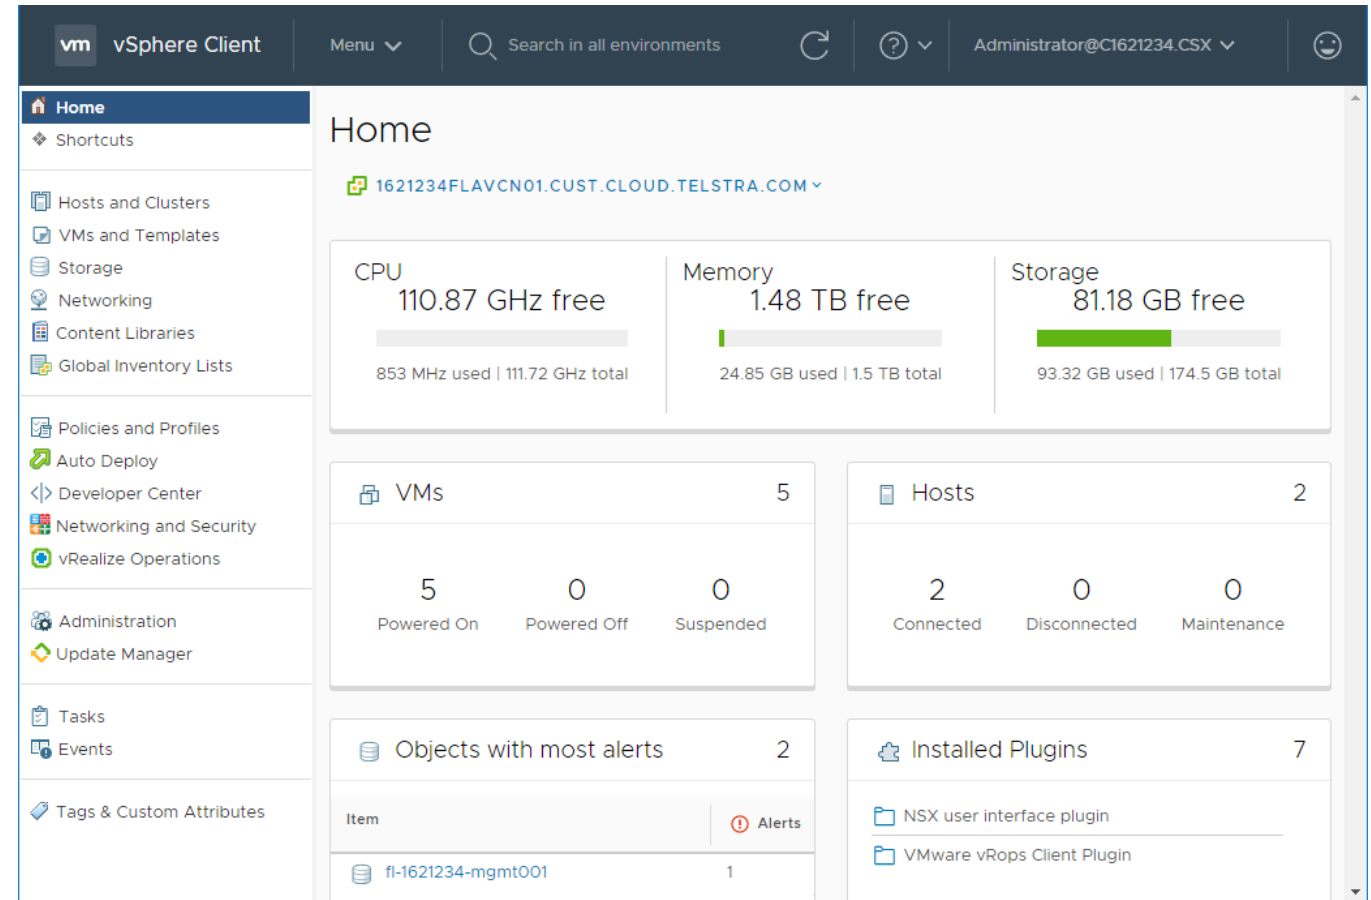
vm vSphere Client Menu Search in all environments Administrator@C1621234.CSX

Home
Shortcuts

Hosts and Clusters
VMs and Templates
Storage
Networking
Content Libraries
Global Inventory Lists

Policies and Profiles
Auto Deploy
Developer Center
Networking and Security
vRealize Operations

Administration
Update Manager

Tasks
Events

Tags & Custom Attributes

Home

1621234FLAVCN01.CUST.CLOUD.TELSTRA.COM

CPU
110.87 GHz free
853 MHz used | 111.72 GHz total

Memory
1.48 TB free
24.85 GB used | 1.5 TB total

Storage
81.18 GB free
93.32 GB used | 174.5 GB total

VMs 5
5 Powered On
0 Powered Off
0 Suspended

Hosts 2
2 Connected
0 Disconnected
0 Maintenance

Objects with most alerts 2

| Item | Alerts |
|---|---|
| fl-1621234-mgmt001 | 1 |

Installed Plugins 7
NSX user interface plugin
VMware vRops Client Plugin